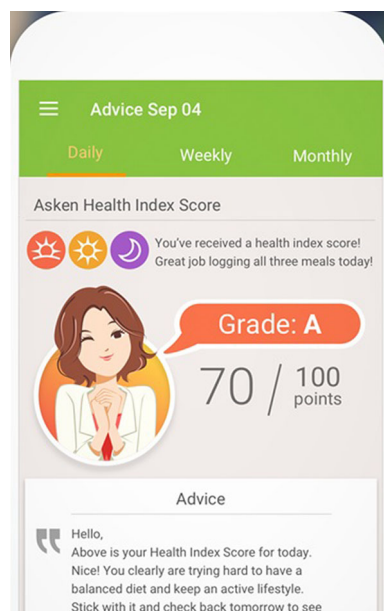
Advice Sep 04

Daily Weekly Monthly

Asken Health Index Score

You've received a health index score! Great job logging all three meals today!

Grade: A

70 / 100 points

Advice

Hello,
Above is your Health Index Score for today. Nice! You clearly are trying hard to have a balanced diet and keep an active lifestyle. Stick with it and check back tomorrow to see